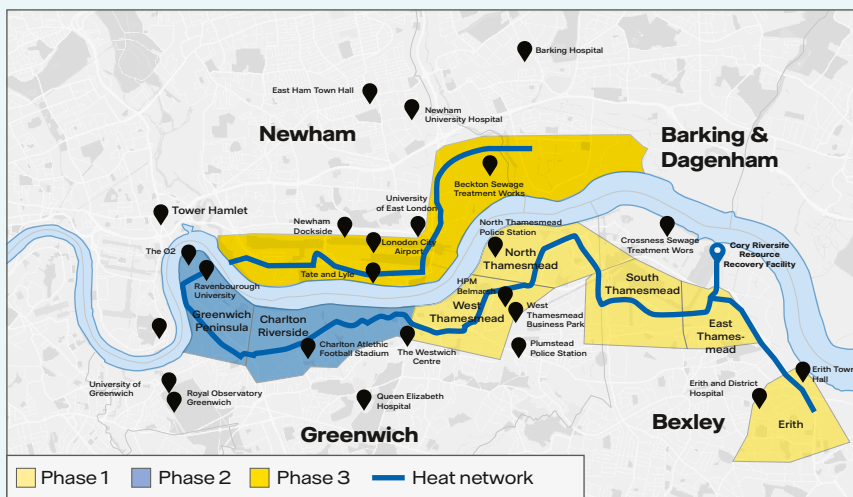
Barking Hospital

East Ham Town Hall

Newham University Hospital

Newham

Barking & Dagenham

Beckton Sewage Treatment Works

University of East London

Tower Hamlet

Newham Dockside

London City Airport

North Thamesmead Police Station

Crossness Sewage Treatment Wors

Cory Riverside Resource Recovery Facility

The O2

Tate and Lyle

North Thamesmead

Ravenbourough University

HPM Belmarsh

South Thamesmead

West Thamesmead

West Thamesmead Business Park

Greenwich Peninsula

Charlton Riverside

East Thamesmead

Charlton Atlethic Football Stadium

The Westwich Centre

Plumstead Police Station

Erith Town Hall

University of Greenwich

Royal Observatory Greenwich

Queen Elizabeth Hospital

Erith and District Hospital

Bexley

Greenwich

Erith

Phase 1 Phase 2 Phase 3 Heat network